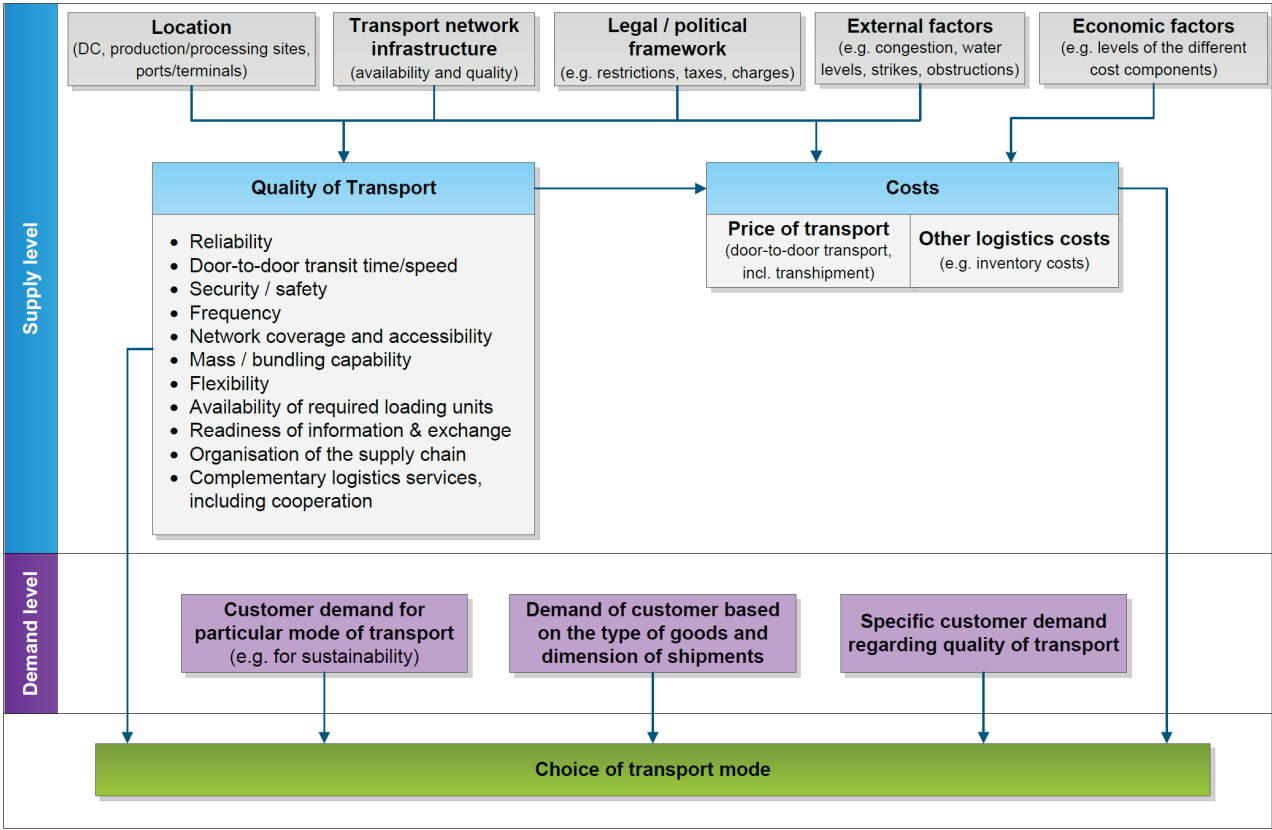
Supply level

**Location**
(DC, production/processing sites, ports/terminals)

**Transport network infrastructure**
(availability and quality)

**Legal / political framework**
(e.g. restrictions, taxes, charges)

**External factors**
(e.g. congestion, water levels, strikes, obstructions)

**Economic factors**
(e.g. levels of the different cost components)

**Quality of Transport**

- Reliability
- Door-to-door transit time/speed
- Security / safety
- Frequency
- Network coverage and accessibility
- Mass / bundling capability
- Flexibility
- Availability of required loading units
- Readiness of information & exchange
- Organisation of the supply chain
- Complementary logistics services, including cooperation

**Costs**

**Price of transport**
(door-to-door transport, incl. transhipment)

**Other logistics costs**
(e.g. inventory costs)

Demand level

**Customer demand for particular mode of transport**
(e.g. for sustainability)

**Demand of customer based on the type of goods and dimension of shipments**

**Specific customer demand regarding quality of transport**

**Choice of transport mode**